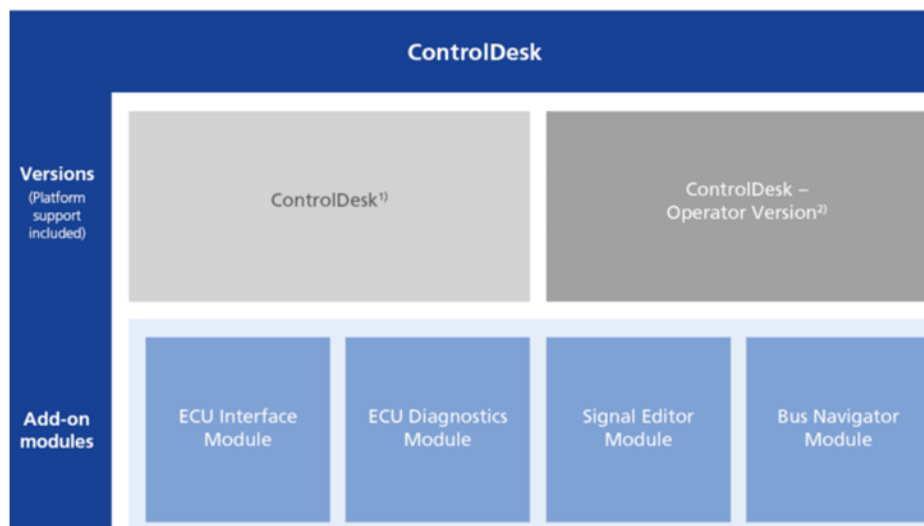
ControlDesk

Versions (Platform support included)

ControlDesk$^{1)}$

ControlDesk – Operator Version$^{2)}$

Add-on modules

ECU Interface Module

ECU Diagnostics Module

Signal Editor Module

Bus Navigator Module